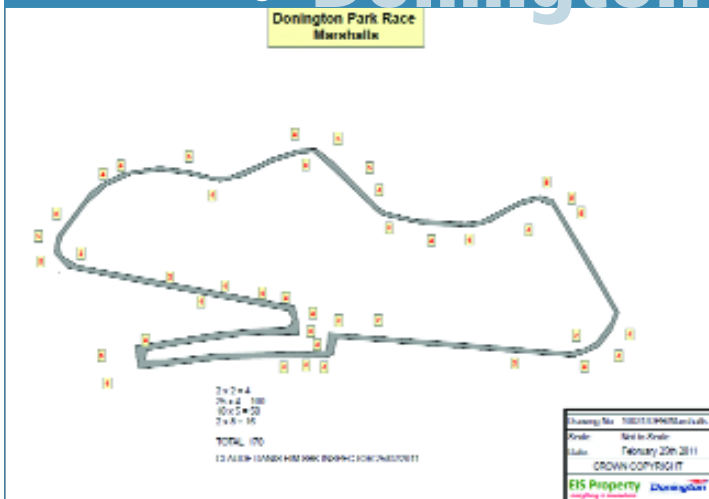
Donington

Donington Park Race
Marshalls

2 x 2 = 4
7 x 4 = 100
10 x 5 = 50
2 x 8 = 16

TOTAL 170

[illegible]

| Drawing No | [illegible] |
|---|---|
| Scale | Not to Scale |
| Date | February 20th 2011 |
| CROWN COPYRIGHT | |

EIS Property
Donington